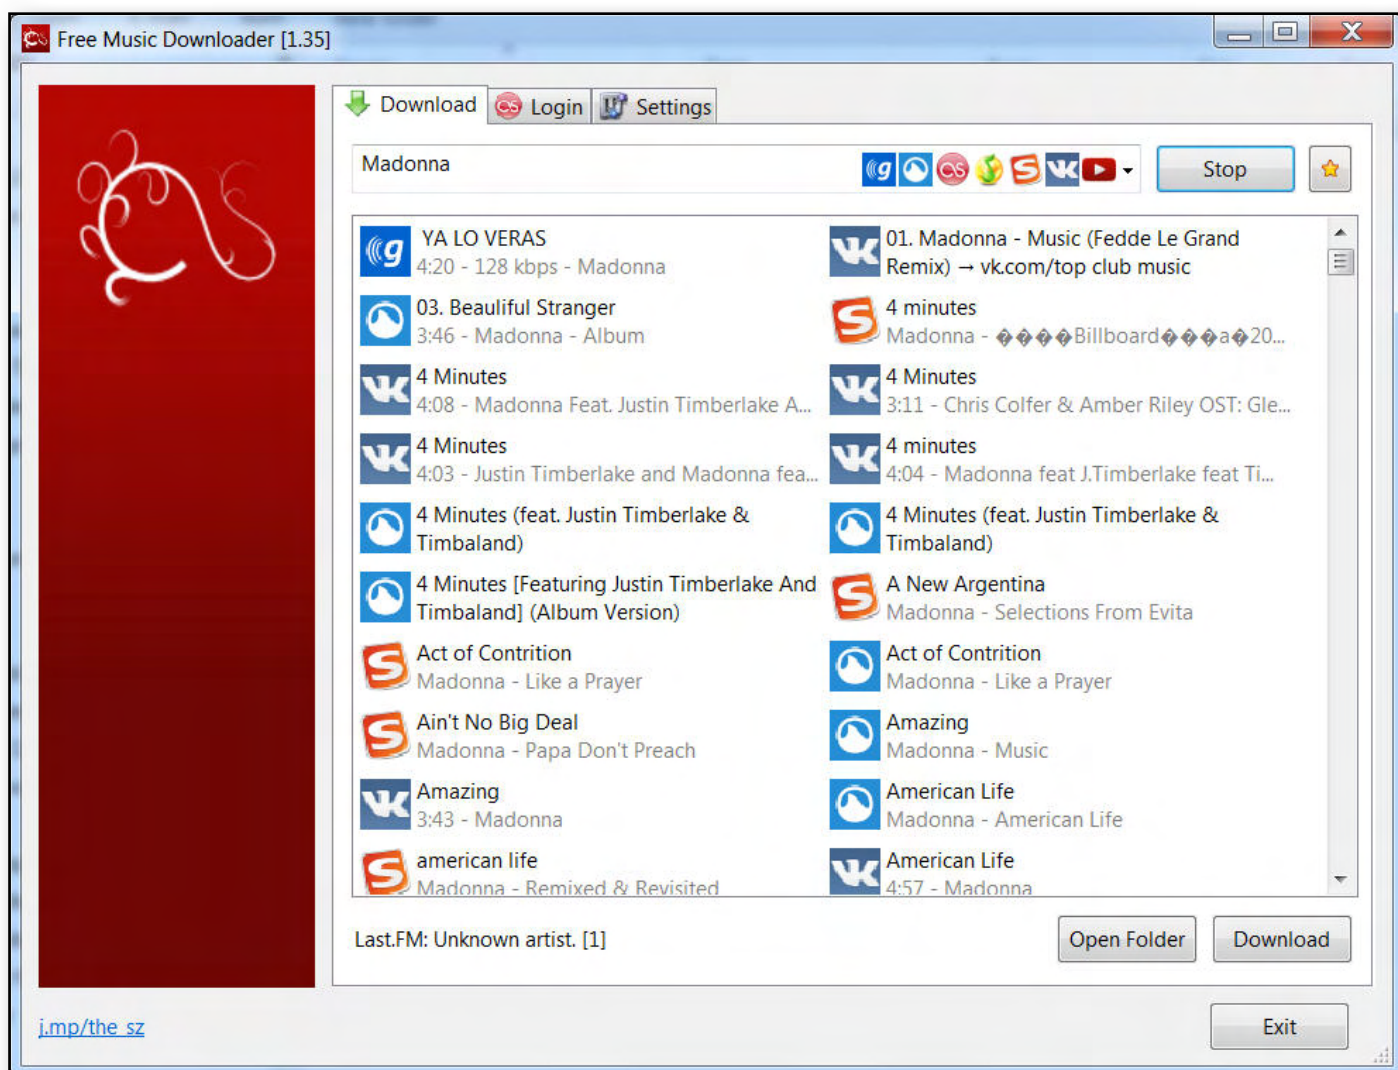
Free Music Downloader [1.35]

Download Login Settings

Madonna

Stop

YA LO VERAS
4:20 - 128 kbps - Madonna

01. Madonna - Music (Fedde Le Grand Remix) → vk.com/top club music

03. Beauliful Stranger
3:46 - Madonna - Album

4 minutes
Madonna - ����Billboard���a�20...

4 Minutes
4:08 - Madonna Feat. Justin Timberlake A...

4 Minutes
3:11 - Chris Colfer & Amber Riley OST: Gle...

4 Minutes
4:03 - Justin Timberlake and Madonna fea...

4 minutes
4:04 - Madonna feat J.Timberlake feat Ti...

4 Minutes (feat. Justin Timberlake & Timbaland)

4 Minutes (feat. Justin Timberlake & Timbaland)

4 Minutes [Featuring Justin Timberlake And Timbaland] (Album Version)

A New Argentina
Madonna - Selections From Evita

Act of Contrition
Madonna - Like a Prayer

Act of Contrition
Madonna - Like a Prayer

Ain't No Big Deal
Madonna - Papa Don't Preach

Amazing
Madonna - Music

Amazing
3:43 - Madonna

American Life
Madonna - American Life

american life
Madonna - Remixed & Revisited

American Life
4:57 - Madonna

Last.FM: Unknown artist. [1]

Open Folder

Download

j.mp/the sz

Exit